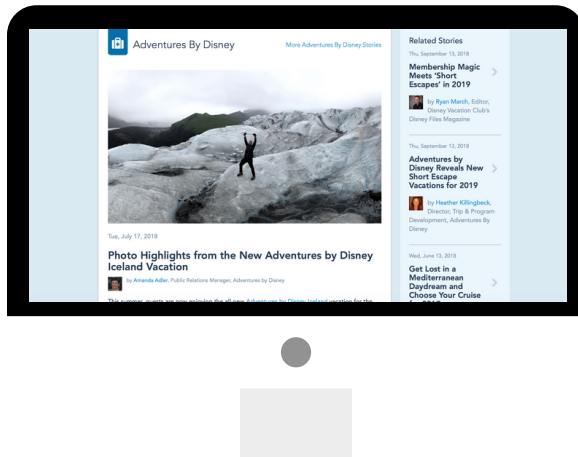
Adventures By Disney

More Adventures By Disney Stories

Tue, July 17, 2018

Photo Highlights from the New Adventures by Disney Iceland Vacation

by Amanda Adler, Public Relations Manager, Adventures by Disney

This summer, guests are now enjoying the all-new Adventures by Disney Iceland vacation for the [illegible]

Related Stories

Thu, September 13, 2018

Membership Magic Meets 'Short Escapes' in 2019

by Ryan March, Editor, Disney Vacation Club's Disney Files Magazine

Thu, September 13, 2018

Adventures by Disney Reveals New Short Escape Vacations for 2019

by Heather Killingbeck, Director, Trip & Program Development, Adventures By Disney

Wed, June 13, 2018

Get Lost in a Mediterranean Daydream and Choose Your Cruise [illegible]